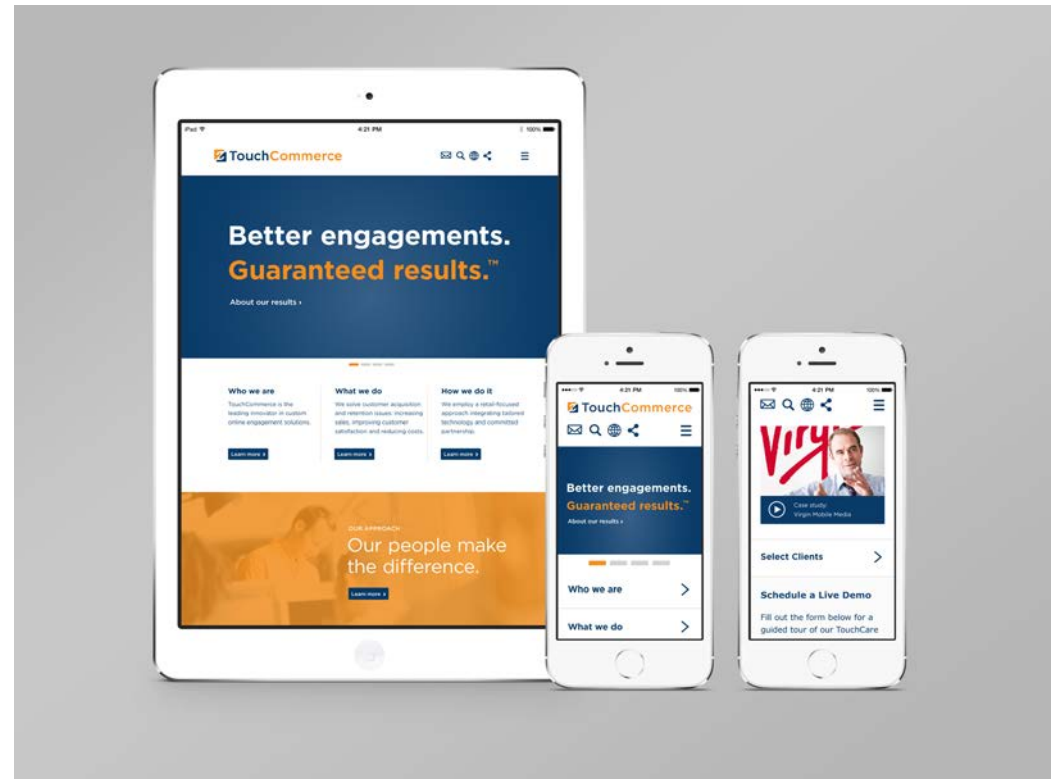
iPad
4:21 PM
100%

TouchCommerce

Better engagements.
Guaranteed results.™

About our results ›

Who we are
TouchCommerce is the leading innovator in custom online engagement solutions.
Learn more ›

What we do
We solve customer acquisition and retention issues: increasing sales, improving customer satisfaction and reducing costs.
Learn more ›

How we do it
We employ a retail-focused approach integrating tailored technology and committed partnership.
Learn more ›

OUR APPROACH
Our people make the difference.
Learn more ›

4:21 PM
100%

TouchCommerce

Better engagements.
Guaranteed results.™
About our results ›

Who we are
What we do

4:21 PM
100%

Virgi

Case study:
Virgin Mobile Media

Select Clients

Schedule a Live Demo
Fill out the form below for a guided tour of our TouchCare